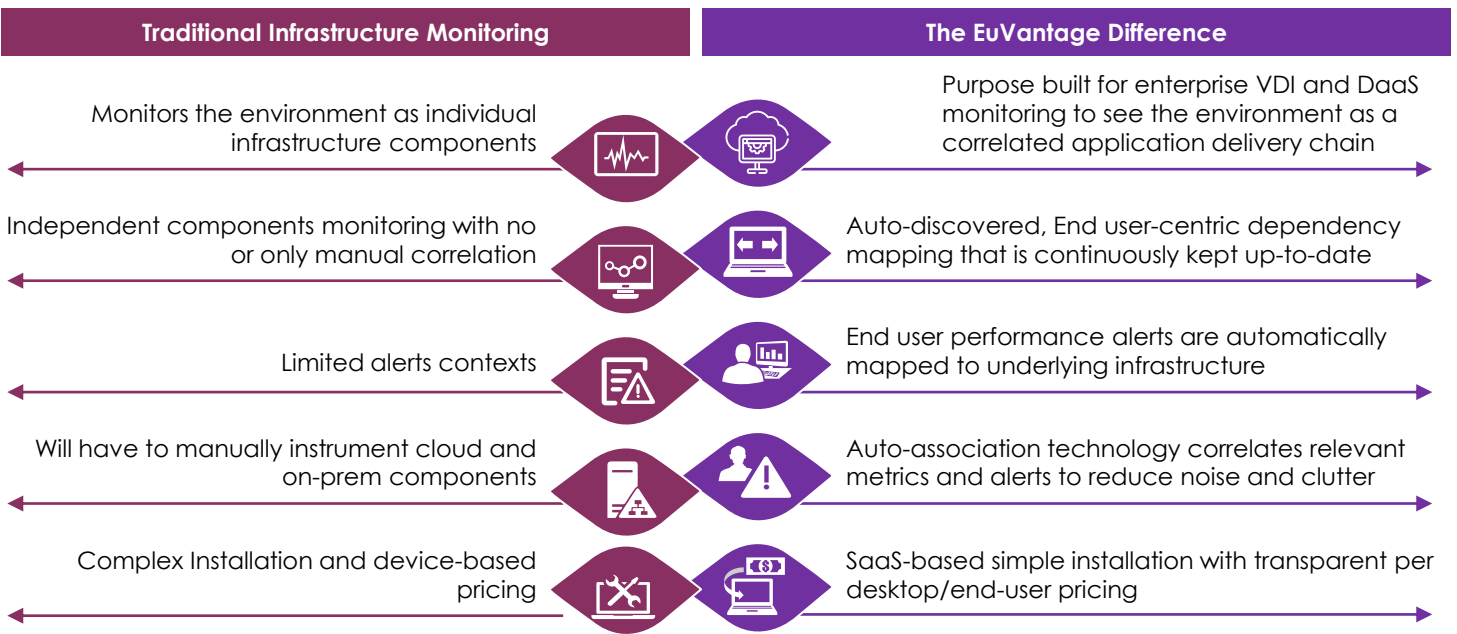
Traditional Infrastructure Monitoring

Monitors the environment as individual infrastructure components

Independent components monitoring with no or only manual correlation

Limited alerts contexts

Will have to manually instrument cloud and on-prem components

Complex Installation and device-based pricing

The EuVantage Difference

Purpose built for enterprise VDI and DaaS monitoring to see the environment as a correlated application delivery chain

Auto-discovered, End user-centric dependency mapping that is continuously kept up-to-date

End user performance alerts are automatically mapped to underlying infrastructure

Auto-association technology correlates relevant metrics and alerts to reduce noise and clutter

SaaS-based simple installation with transparent per desktop/end-user pricing